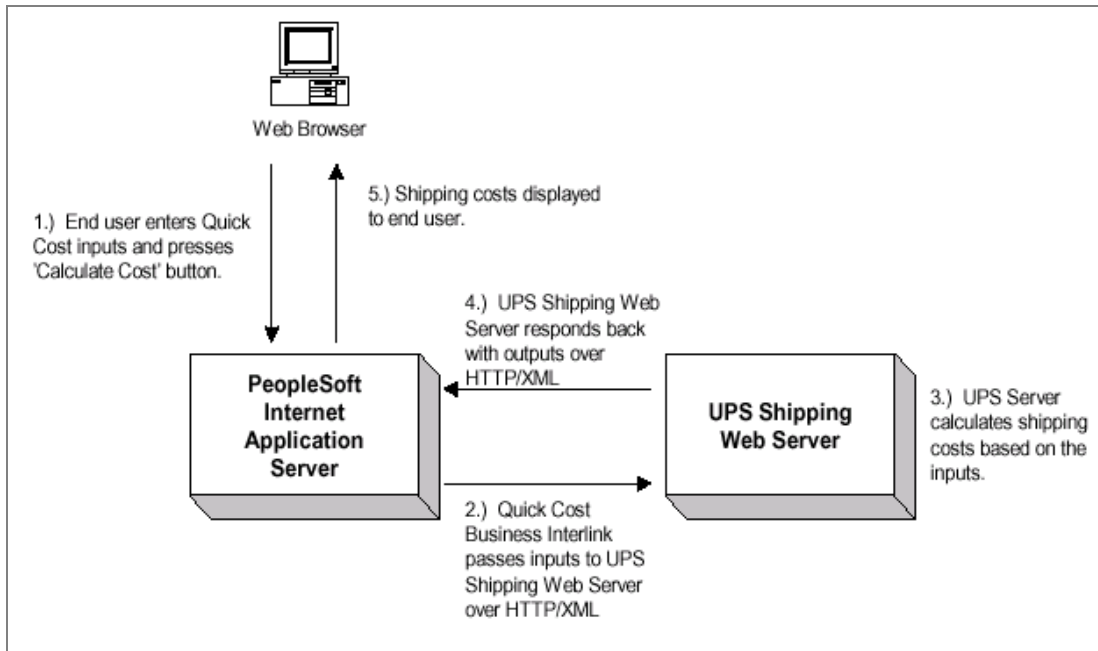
Web Browser

1.) End user enters Quick Cost inputs and presses 'Calculate Cost' button.

5.) Shipping costs displayed to end user.

4.) UPS Shipping Web Server responds back with outputs over HTTP/XML

PeopleSoft Internet Application Server

UPS Shipping Web Server

3.) UPS Server calculates shipping costs based on the inputs.

2.) Quick Cost Business Interlink passes inputs to UPS Shipping Web Server over HTTP/XML